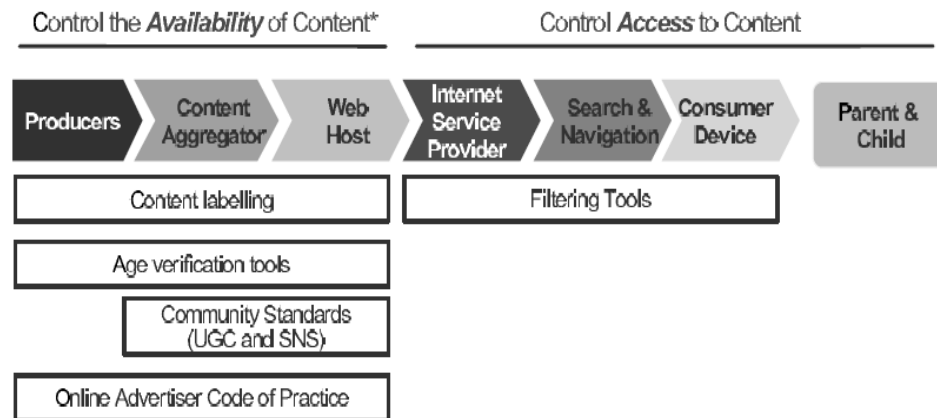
Control the ***Availability*** of Content*

Control ***Access*** to Content

Producers

Content Aggregator

Web Host

Internet Service Provider

Search & Navigation

Consumer Device

Parent & Child

Content labelling

Filtering Tools

Age verification tools

Community Standards (UGC and SNS)

Online Advertiser Code of Practice